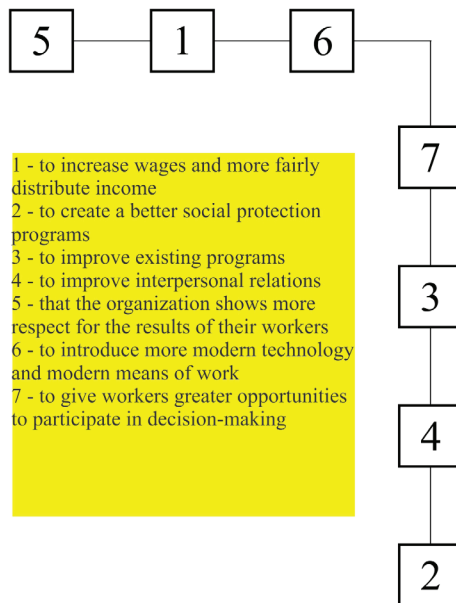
5
1
6
7
3
4
2

1 - to increase wages and more fairly distribute income
2 - to create a better social protection programs
3 - to improve existing programs
4 - to improve interpersonal relations
5 - that the organization shows more respect for the results of their workers
6 - to introduce more modern technology and modern means of work
7 - to give workers greater opportunities to participate in decision-making